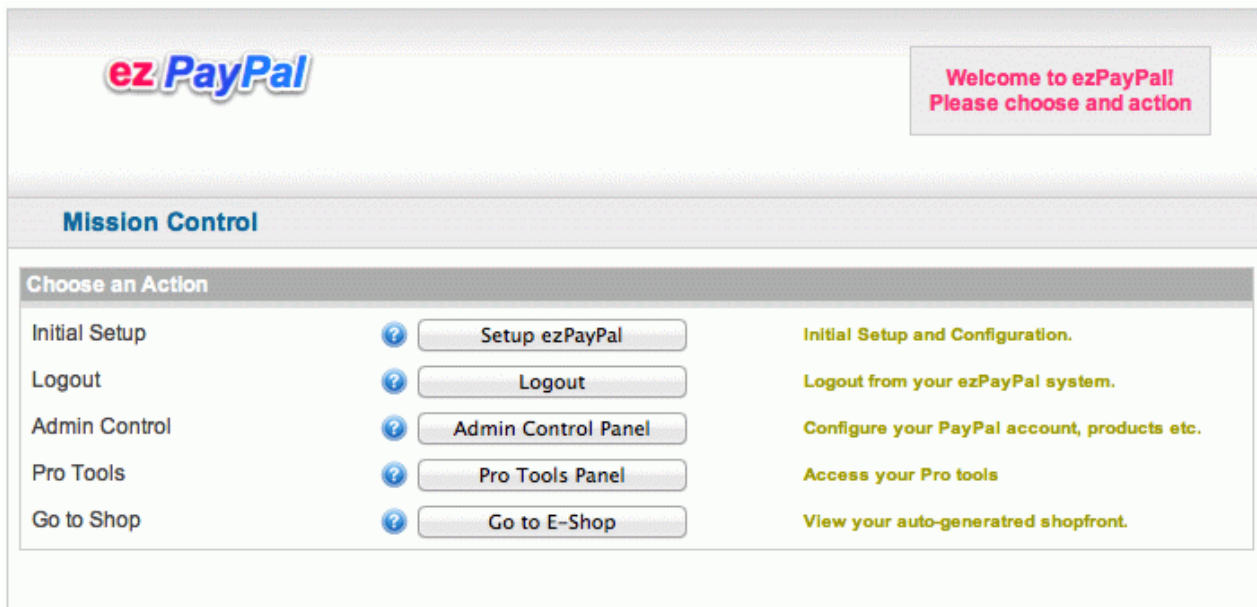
ez PayPal

Welcome to ezPayPal!
Please choose and action

Mission Control

Choose an Action

| | | |
|---|---|---|
| Initial Setup | Setup ezPayPal | Initial Setup and Configuration. |
| Logout | Logout | Logout from your ezPayPal system. |
| Admin Control | Admin Control Panel | Configure your PayPal account, products etc. |
| Pro Tools | Pro Tools Panel | Access your Pro tools |
| Go to Shop | Go to E-Shop | View your auto-generatred shopfront. |